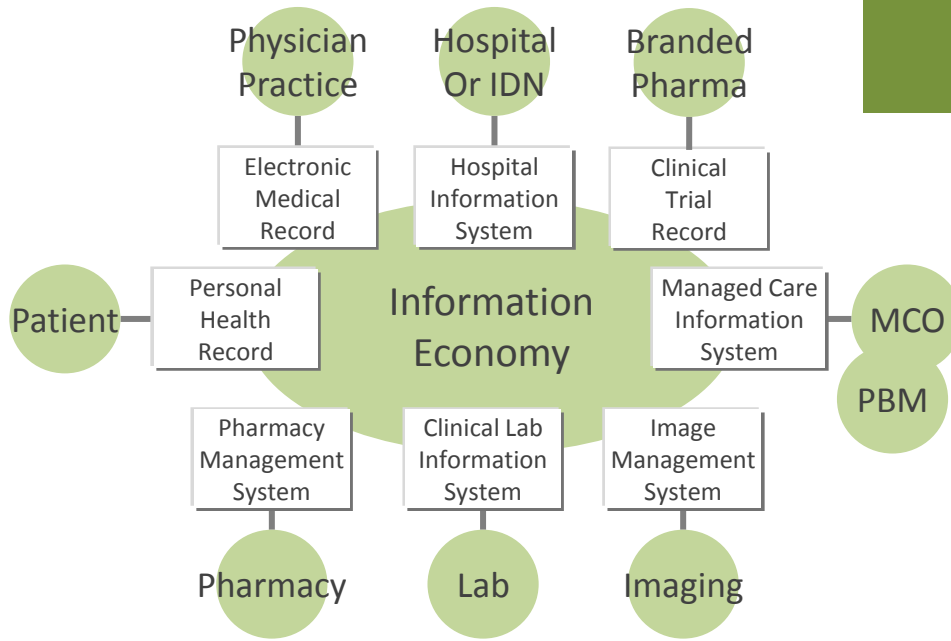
Physician Practice

Hospital Or IDN

Branded Pharma

Electronic Medical Record

Hospital Information System

Clinical Trial Record

Patient

Personal Health Record

Information Economy

Managed Care Information System

MCO

PBM

Pharmacy Management System

Clinical Lab Information System

Image Management System

Pharmacy

Lab

Imaging